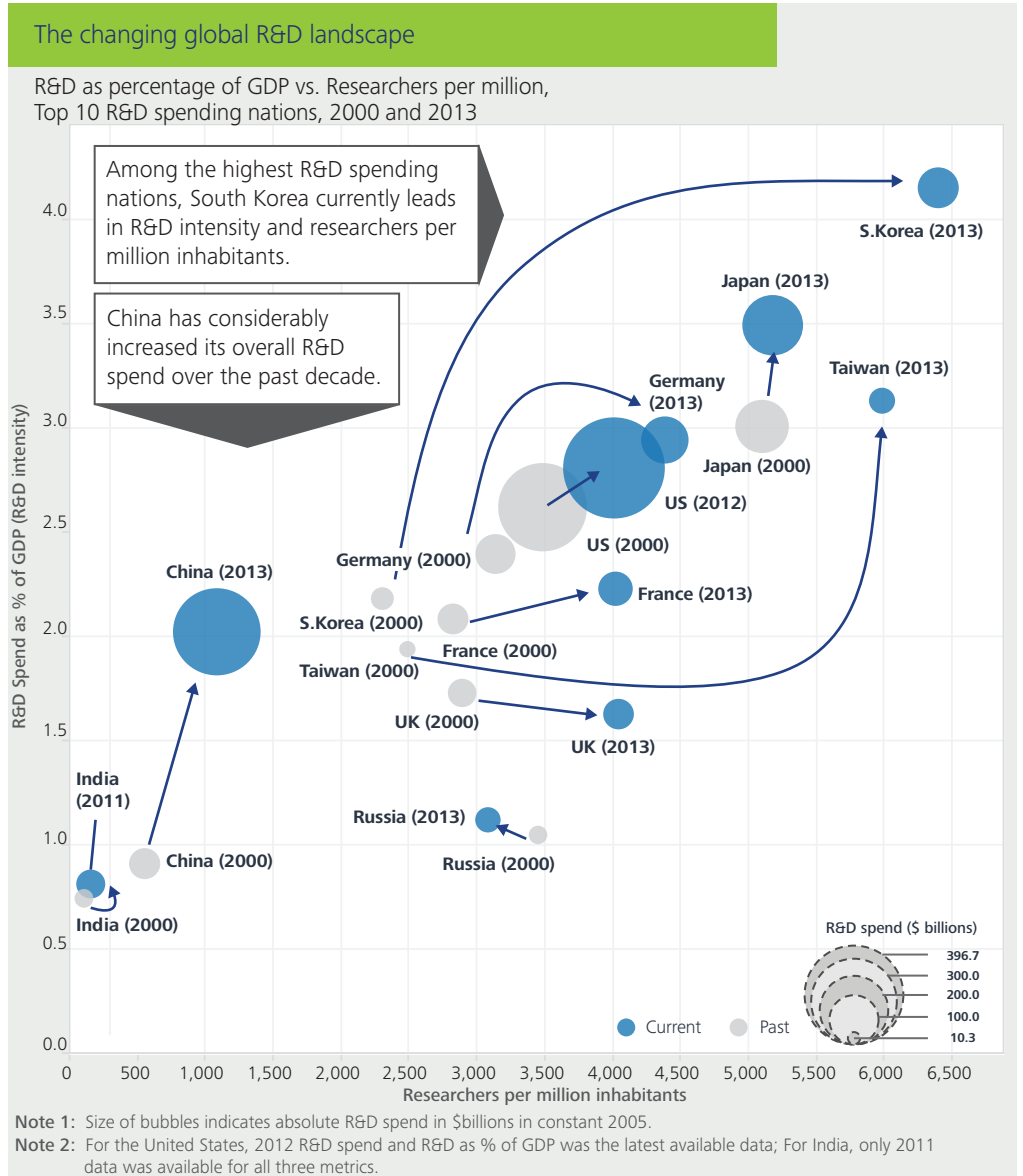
The changing global R&D landscape

R&D as percentage of GDP vs. Researchers per million, Top 10 R&D spending nations, 2000 and 2013

Among the highest R&D spending nations, South Korea currently leads in R&D intensity and researchers per million inhabitants.

China has considerably increased its overall R&D spend over the past decade.

S.Korea (2013)
Japan (2013)
Taiwan (2013)
Germany (2013)
Japan (2000)
US (2012)
US (2000)
Germany (2000)
China (2013)
S.Korea (2000)
France (2013)
France (2000)
Taiwan (2000)
UK (2000)
UK (2013)
India (2011)
Russia (2013)
Russia (2000)
China (2000)
India (2000)

R&D Spend as % of GDP (R&D intensity)
4.0
3.5
3.0
2.5
2.0
1.5
1.0
0.5
0.0

0 500 1,000 1,500 2,000 2,500 3,000 3,500 4,000 4,500 5,000 5,500 6,000 6,500
Researchers per million inhabitants

R&D spend ($ billions)
396.7
300.0
200.0
100.0
10.3

Current Past

Note 1: Size of bubbles indicates absolute R&D spend in $billions in constant 2005.
Note 2: For the United States, 2012 R&D spend and R&D as % of GDP was the latest available data; For India, only 2011 data was available for all three metrics.